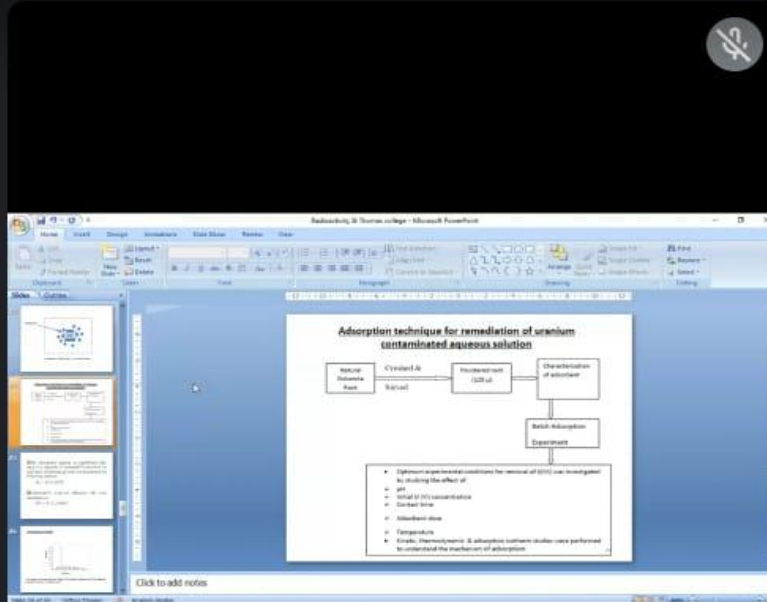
Radioactivity St Thomas college - Microsoft PowerPoint

Home Insert Design Animations Slide Show Review View

Slides Outline

Adsorption technique for remediation of uranium contaminated aqueous solution

Natural Dolomite Rock

Crushed & Sieved

Powdered rock (125 µ)

Characterization of adsorbent

Batch Adsorption Experiment

Optimum experimental conditions for removal of U(VI) was investigated by studying the effect of
pH
Initial U (VI) concentration
Contact time
Adsorbent dose
Temperature
Kinetic, thermodynamic & adsorption isotherm studies were performed to understand the mechanism of adsorption

Click to add notes